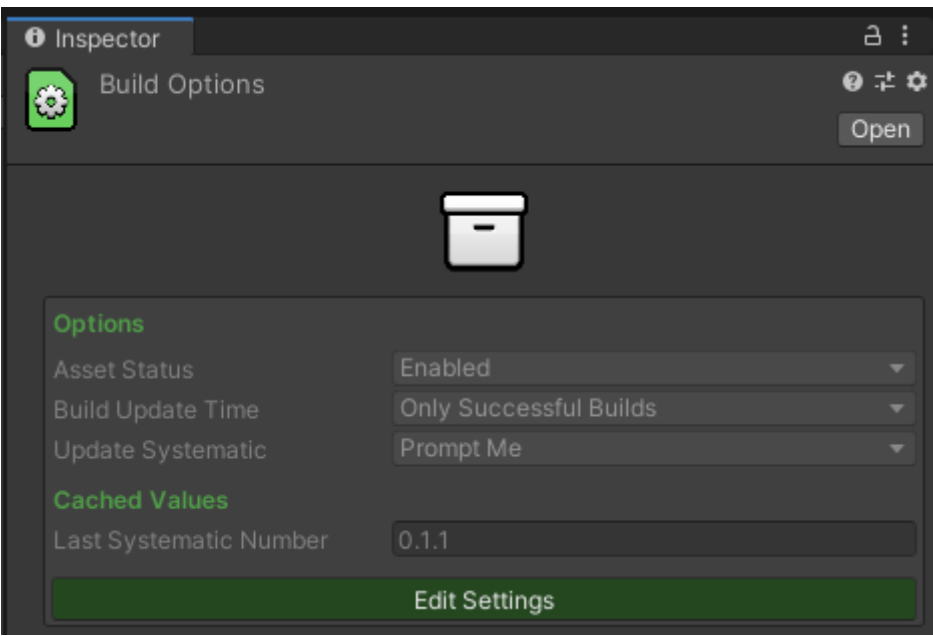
Inspector

Build Options

Open

Options

Asset Status | Enabled

Build Update Time | Only Successful Builds

Update Systematic | Prompt Me

Cached Values

Last Systematic Number | 0.1.1

Edit Settings